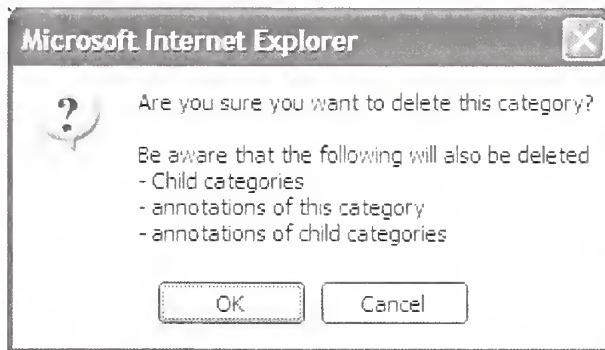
Microsoft Internet Explorer

?

Are you sure you want to delete this category?

Be aware that the following will also be deleted
- Child categories
- annotations of this category
- annotations of child categories

OK Cancel